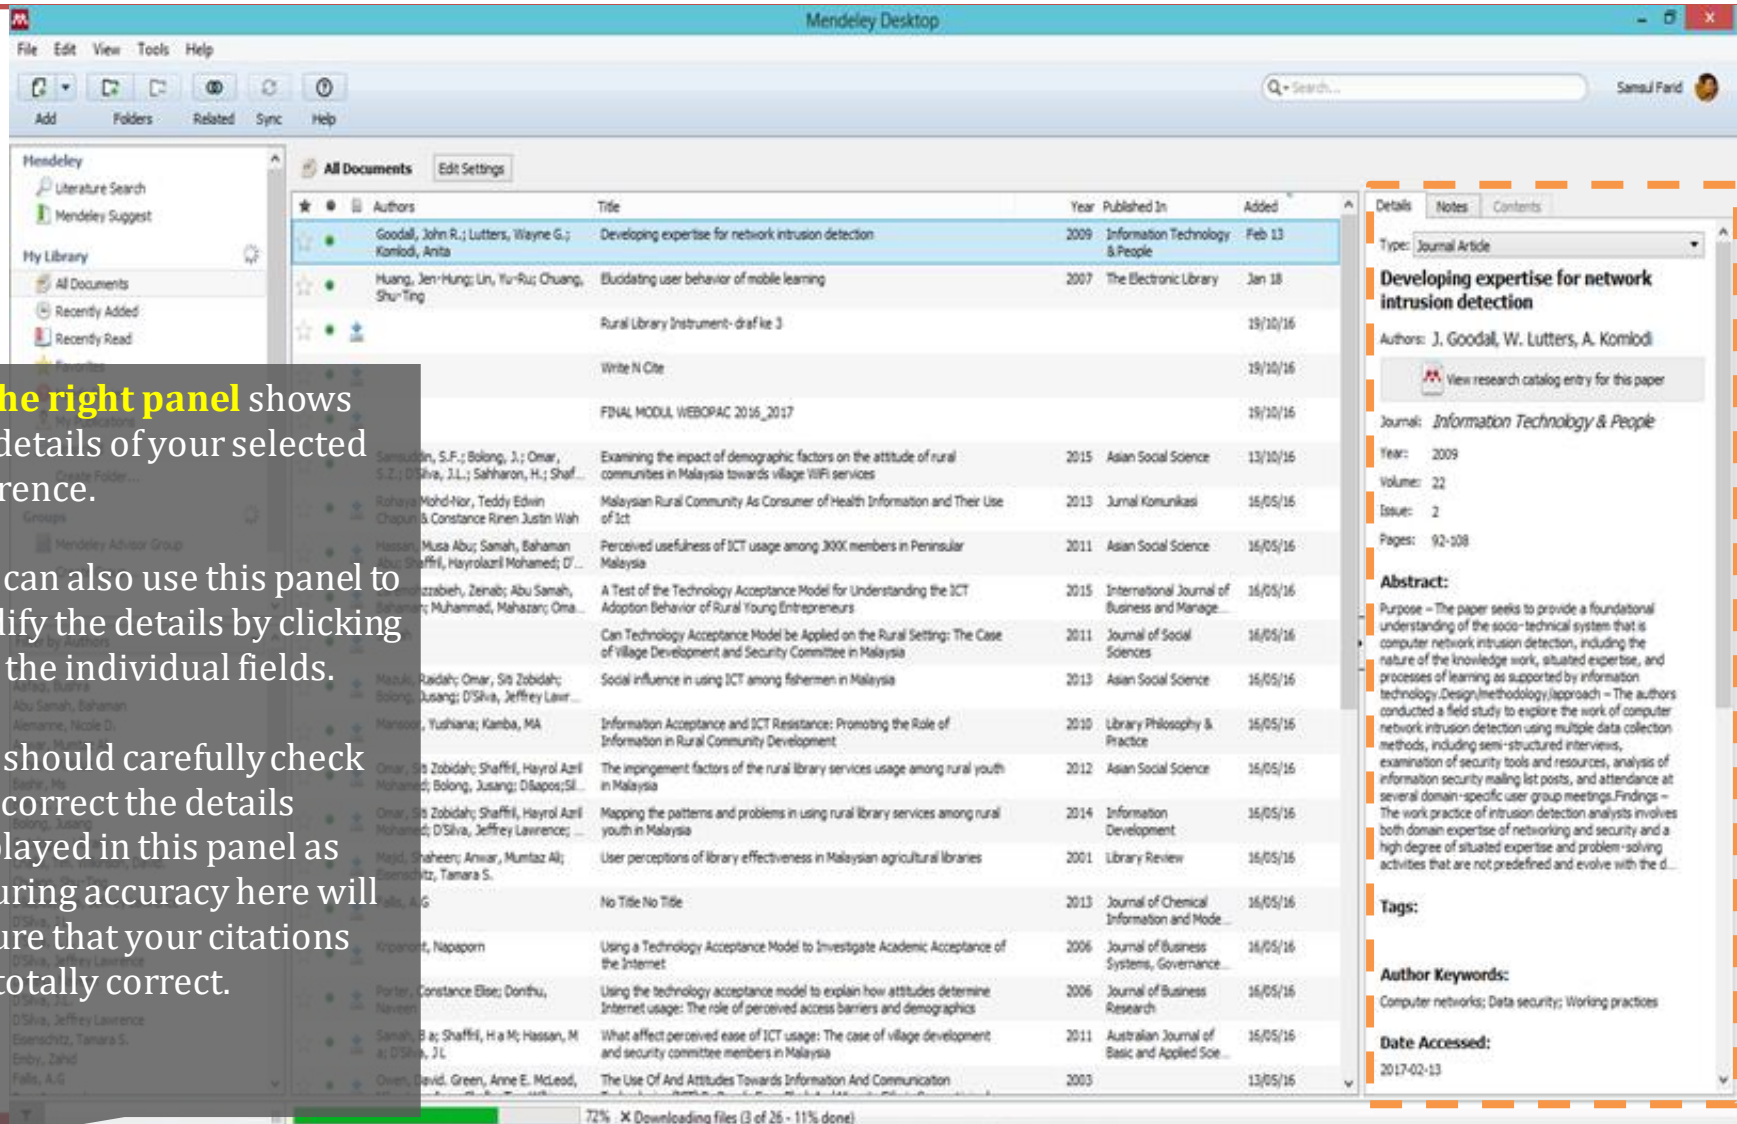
Mendeley Desktop

File Edit View Tools Help

Add Folders Related Sync Help

Search...

Samsul Farid

Mendeley
Literature Search
Mendeley Suggest
My Library
All Documents
Recently Added
Recently Read

All Documents Edit Settings

| | | | Authors | Title | Year | Published In | Added |
|---|---|---|---|---|---|---|---|
| | | | Goodall, John R.; Lutters, Wayne G.; Komlodi, Anita | Developing expertise for network intrusion detection | 2009 | Information Technology & People | Feb 13 |
| | | | Huang, Jen-Hung; Lin, Yu-Ru; Chuang, Shu-Ting | Elucidating user behavior of mobile learning | 2007 | The Electronic Library | Jan 18 |
| | | | | Rural Library Instrument- draf ke 3 | | | 19/10/16 |
| | | | | Write N Cite | | | 19/10/16 |
| | | | | FINAL MODUL WEBOPAC 2016_2017 | | | 19/10/16 |
| | | | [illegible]n, S.F.; Bolong, J.; Omar, S.Z.; D'Silva, J.L.; Sahharon, H.; Shaf... | Examining the impact of demographic factors on the attitude of rural communities in Malaysia towards village WiFi services | 2015 | Asian Social Science | 13/10/16 |
| | | | Rohaya Mohd-Nor, Teddy Edwin Chapun & Constance Rinen Justin Wah | Malaysian Rural Community As Consumer of Health Information and Their Use of Ict | 2013 | Jurnal Komunikasi | 16/05/16 |
| | | | Hassan, Musa Abu; Samah, Bahaman | Perceived usefulness of ICT usage among JKKK members in Peninsular Malaysia | 2011 | Asian Social Science | 16/05/16 |
| | | | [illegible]zabeh, Zeinab; Abu Samah, Bahaman; Muhammad, Mahazan; Oma... | A Test of the Technology Acceptance Model for Understanding the ICT Adoption Behavior of Rural Young Entrepreneurs | 2015 | International Journal of Business and Manage... | 16/05/16 |
| | | | | Can Technology Acceptance Model be Applied on the Rural Setting: The Case of Village Development and Security Committee in Malaysia | 2011 | Journal of Social Sciences | 16/05/16 |
| | | | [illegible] Raidah; Omar, Siti Zobidah; Bolong, Jusang; D'Silva, Jeffrey Lawr... | Social influence in using ICT among fishermen in Malaysia | 2013 | Asian Social Science | 16/05/16 |
| | | | Mansoor, Yushiana; Kamba, MA | Information Acceptance and ICT Resistance: Promoting the Role of Information in Rural Community Development | 2010 | Library Philosophy & Practice | 16/05/16 |
| | | | Omar, Siti Zobidah; Shaffril, Hayrol Azril Mohamed; Bolong, Jusang; D'Silva... | The impingement factors of the rural library services usage among rural youth in Malaysia | 2012 | Asian Social Science | 16/05/16 |
| | | | Omar, Siti Zobidah; Shaffril, Hayrol Azril Mohamed; D'Silva, Jeffrey Lawrence; ... | Mapping the patterns and problems in using rural library services among rural youth in Malaysia | 2014 | Information Development | 16/05/16 |
| | | | Majid, Shaheen; Anwar, Mumtaz Ali; Eisenschitz, Tamara S. | User perceptions of library effectiveness in Malaysian agricultural libraries | 2001 | Library Review | 16/05/16 |
| | | | Falls, A.G | No Title No Title | 2013 | Journal of Chemical Information and Mode... | 16/05/16 |
| | | | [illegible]t, Napaporn | Using a Technology Acceptance Model to Investigate Academic Acceptance of the Internet | 2006 | Journal of Business Systems, Governance... | 16/05/16 |
| | | | Porter, Constance Elise; Donthu, Naveen | Using the technology acceptance model to explain how attitudes determine Internet usage: The role of perceived access barriers and demographics | 2006 | Journal of Business Research | 16/05/16 |
| | | | Samah, B a; Shaffril, H a M; Hassan, M a; D'Silva, J L | What affect perceived ease of ICT usage: The case of village development and security committee members in Malaysia | 2011 | Australian Journal of Basic and Applied Scie... | 16/05/16 |
| | | | Owen, David. Green, Anne E. McLeod, | The Use Of And Attitudes Towards Information And Communication | 2003 | | 13/05/16 |

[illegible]he right panel shows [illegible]details of your selected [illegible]rence.

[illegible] can also use this panel to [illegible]lify the details by clicking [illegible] the individual fields.

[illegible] should carefully check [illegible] correct the details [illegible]layed in this panel as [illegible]uring accuracy here will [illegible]ure that your citations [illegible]totally correct.

Details Notes Contents

Type: Journal Article

Developing expertise for network intrusion detection

Authors: J. Goodall, W. Lutters, A. Komlodi

View research catalog entry for this paper

Journal: Information Technology & People
Year: 2009
Volume: 22
Issue: 2
Pages: 92-108

Abstract:
Purpose – The paper seeks to provide a foundational understanding of the socio-technical system that is computer network intrusion detection, including the nature of the knowledge work, situated expertise, and processes of learning as supported by information technology.Design/methodology/approach – The authors conducted a field study to explore the work of computer network intrusion detection using multiple data collection methods, including semi-structured interviews, examination of security tools and resources, analysis of information security mailing list posts, and attendance at several domain-specific user group meetings.Findings – The work practice of intrusion detection analysts involves both domain expertise of networking and security and a high degree of situated expertise and problem-solving activities that are not predefined and evolve with the d...

Tags:

Author Keywords:
Computer networks; Data security; Working practices

Date Accessed:
2017-02-13

72% Downloading files (3 of 26 - 11% done)